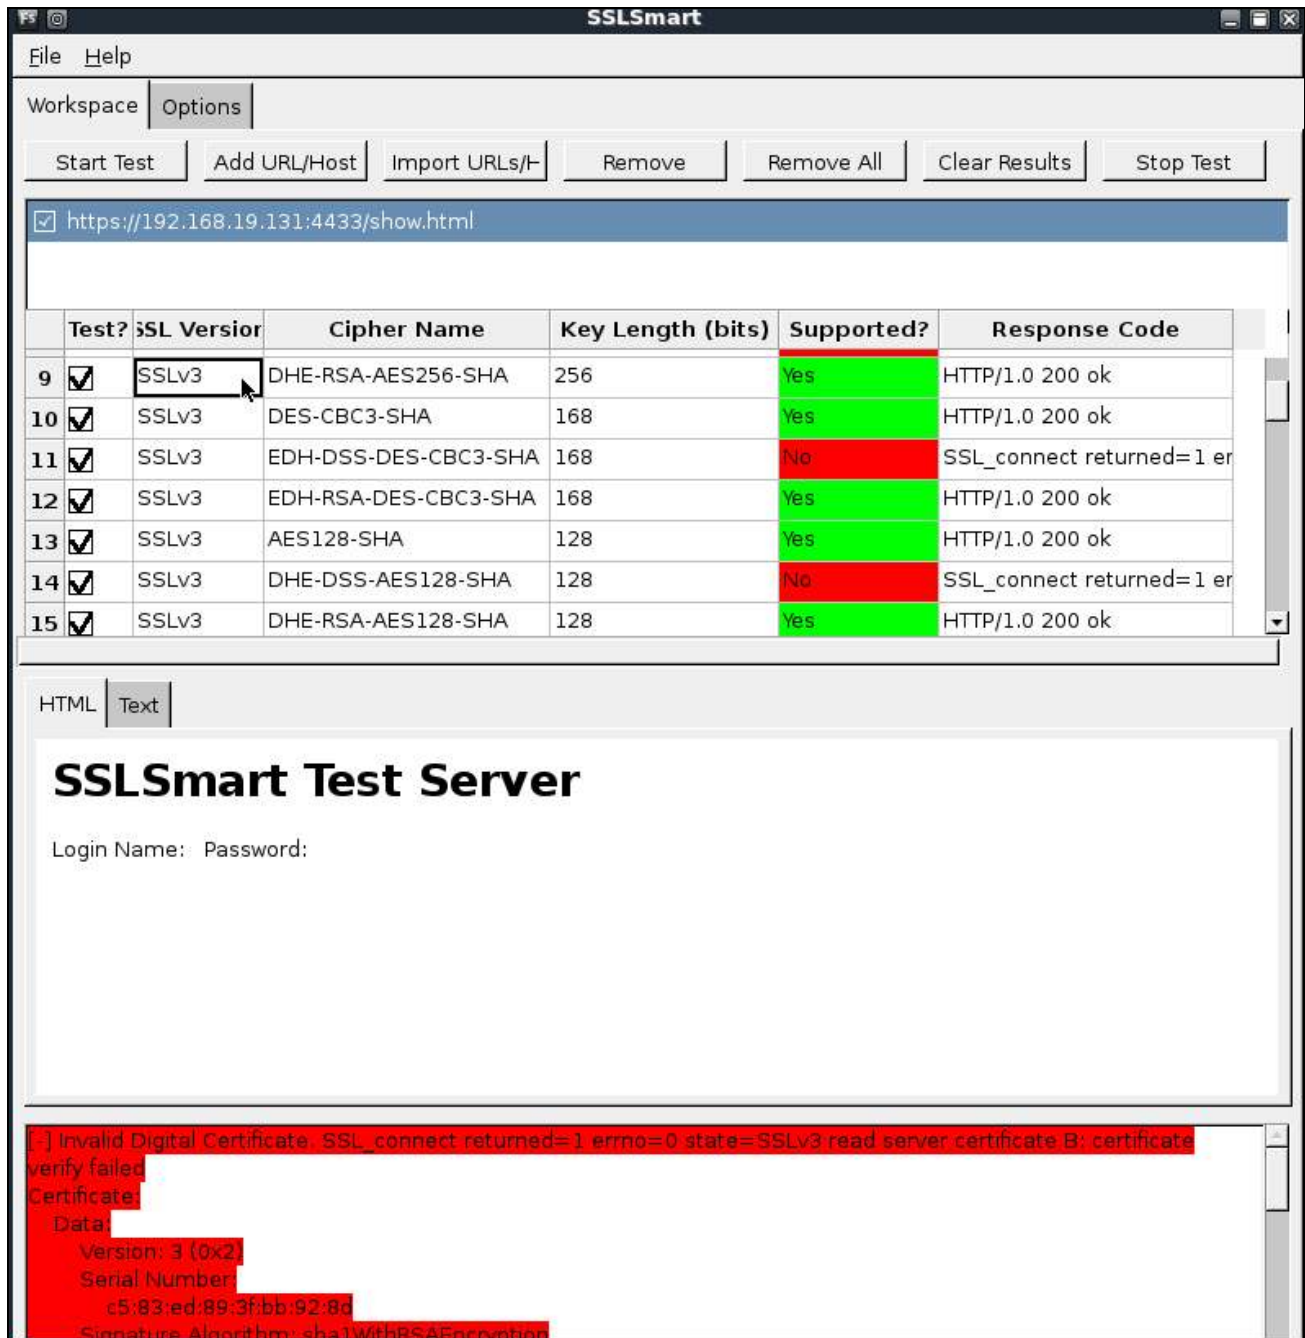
SSLSmart

File Help

Workspace Options

Start Test Add URL/Host Import URLs/H Remove Remove All Clear Results Stop Test

https://192.168.19.131:4433/show.html

| | Test? | SSL Version | Cipher Name | Key Length (bits) | Supported? | Response Code |
|---|---|---|---|---|---|---|
| 9 | ☑ | SSLv3 | DHE-RSA-AES256-SHA | 256 | Yes | HTTP/1.0 200 ok |
| 10 | ☑ | SSLv3 | DES-CBC3-SHA | 168 | Yes | HTTP/1.0 200 ok |
| 11 | ☑ | SSLv3 | EDH-DSS-DES-CBC3-SHA | 168 | No | SSL_connect returned=1 er |
| 12 | ☑ | SSLv3 | EDH-RSA-DES-CBC3-SHA | 168 | Yes | HTTP/1.0 200 ok |
| 13 | ☑ | SSLv3 | AES128-SHA | 128 | Yes | HTTP/1.0 200 ok |
| 14 | ☑ | SSLv3 | DHE-DSS-AES128-SHA | 128 | No | SSL_connect returned=1 er |
| 15 | ☑ | SSLv3 | DHE-RSA-AES128-SHA | 128 | Yes | HTTP/1.0 200 ok |

HTML Text

SSLSmart Test Server

Login Name: Password:

[-] Invalid Digital Certificate. SSL_connect returned=1 errno=0 state=SSLv3 read server certificate B: certificate verify failed
Certificate:
Data:
Version: 3 (0x2)
Serial Number:
c5:83:ed:89:3f:bb:92:8d
Signature Algorithm: sha1WithRSAEncryption